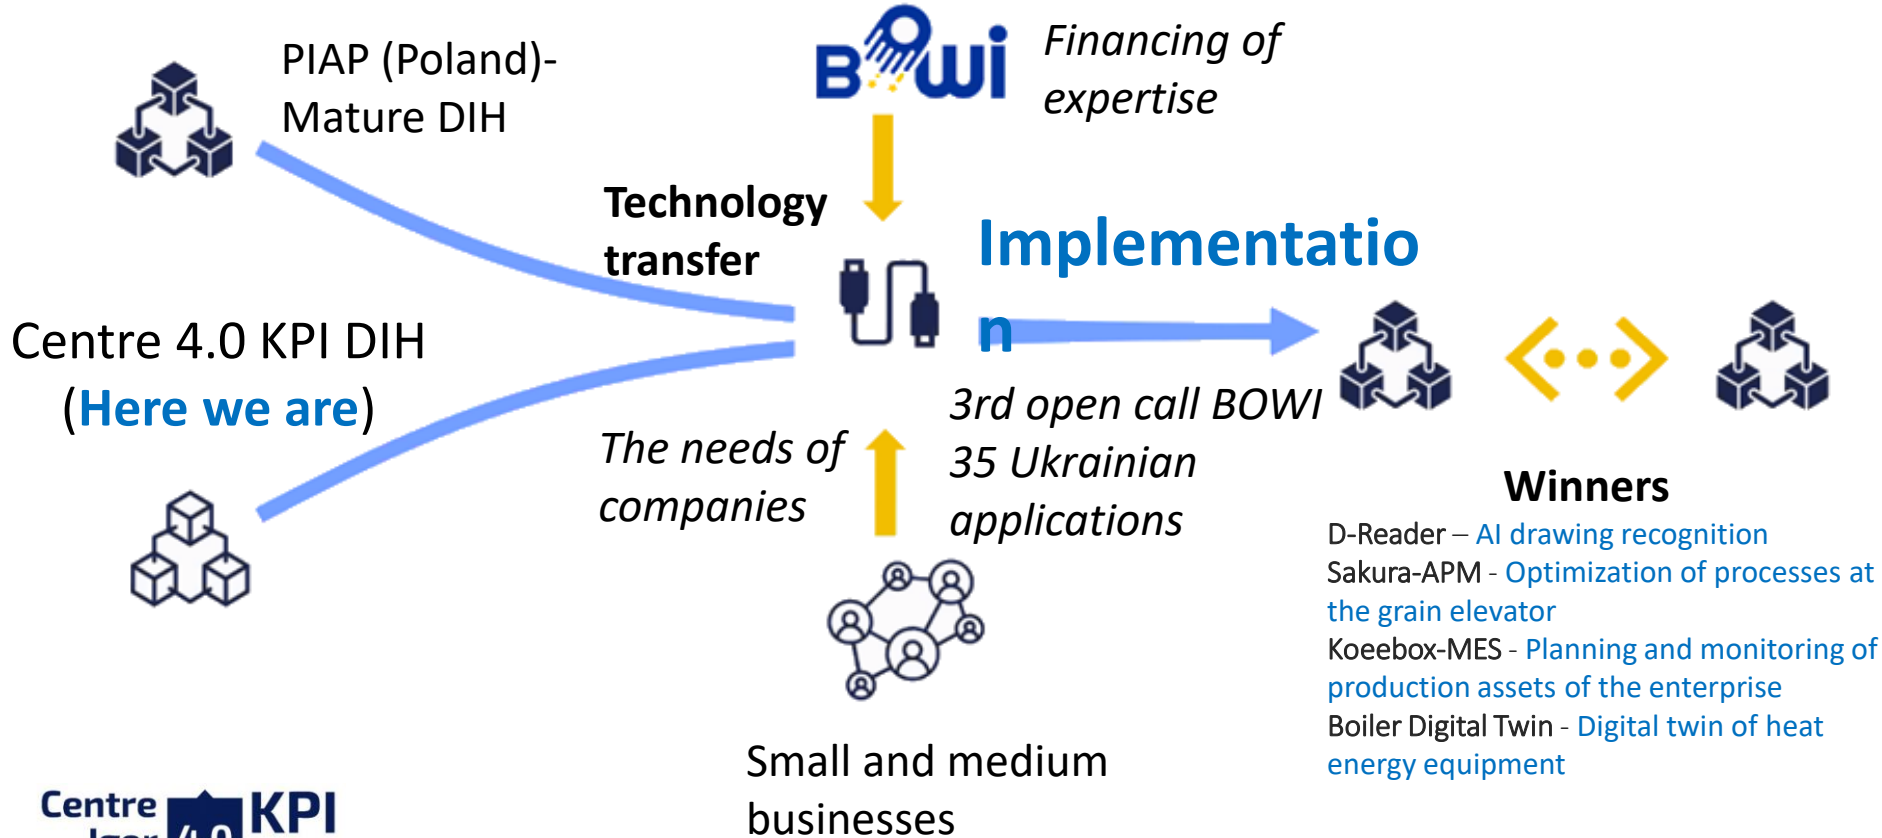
PIAP (Poland)-
Mature DIH

BOWI

Financing of expertise

Technology transfer

Implementation

Centre 4.0 KPI DIH
(Here we are)

3rd open call BOWI
35 Ukrainian applications

The needs of companies

Winners

D-Reader – AI drawing recognition
Sakura-APM - Optimization of processes at the grain elevator
Koeebox-MES - Planning and monitoring of production assets of the enterprise
Boiler Digital Twin - Digital twin of heat energy equipment

Small and medium businesses

Centre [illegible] 4.0 KPI